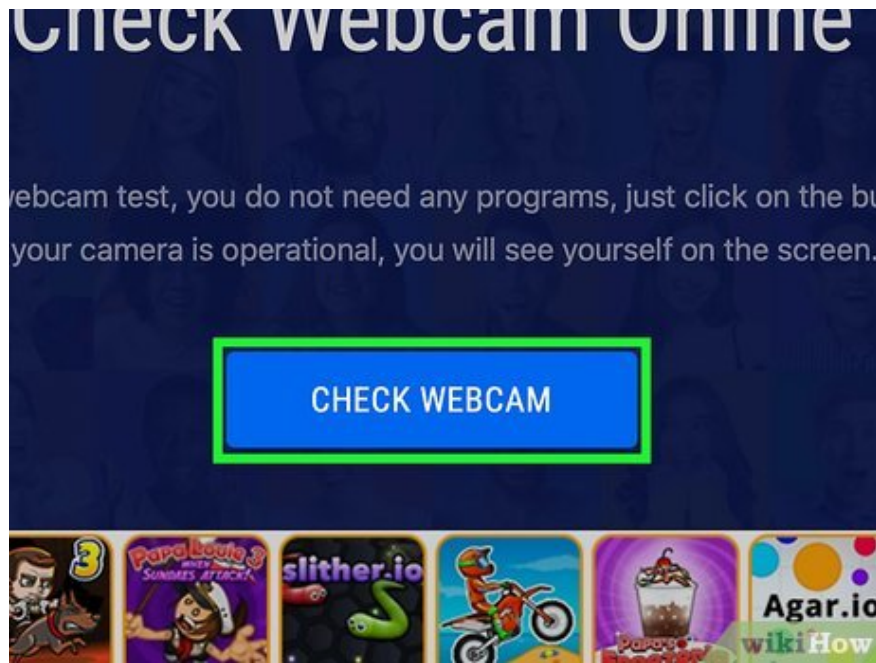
Check Webcam Online

ebcam test, you do not need any programs, just click on the bu

your camera is operational, you will see yourself on the screen.

CHECK WEBCAM

3

Papa Louie 3 WHEN SUNDAES ATTACK!

slither.io

Papa's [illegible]

Agar.io

wikiHow